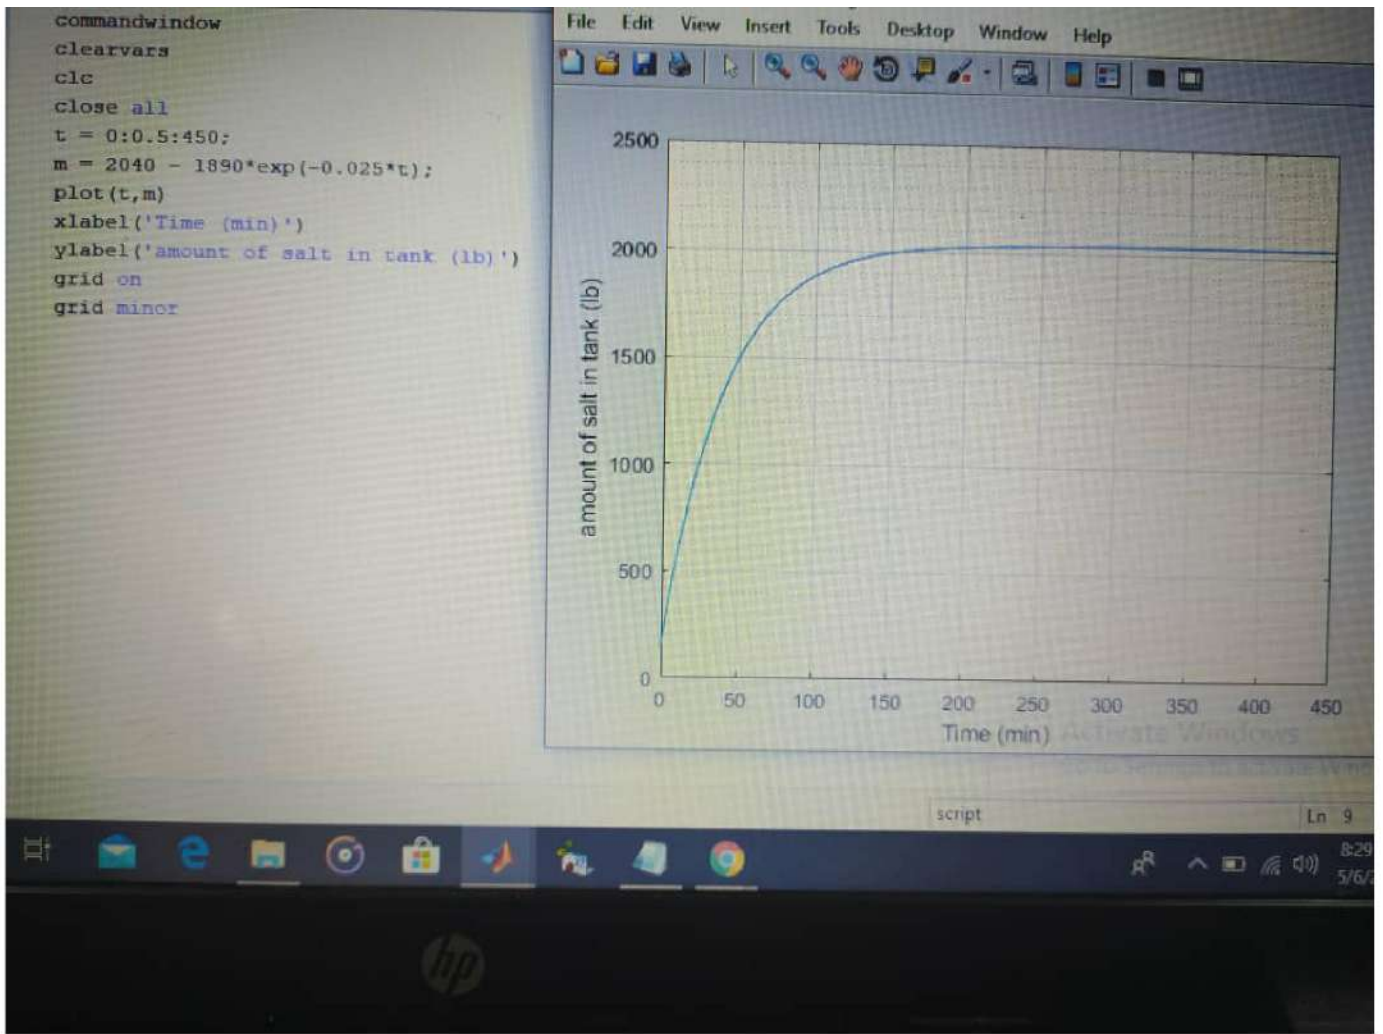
commandwindow
clearvars
clc
close all
t = 0:0.5:450;
m = 2040 - 1890*exp(-0.025*t);
plot(t,m)
xlabel('Time (min)')
ylabel('amount of salt in tank (lb)')
grid on
grid minor

File Edit View Insert Tools Desktop Window Help

2500
2000
1500
1000
500
0
amount of salt in tank (lb)
0 50 100 150 200 250 300 350 400 450
Time (min)
Activate Windows

script
Ln 9

8:29
5/6/
hp